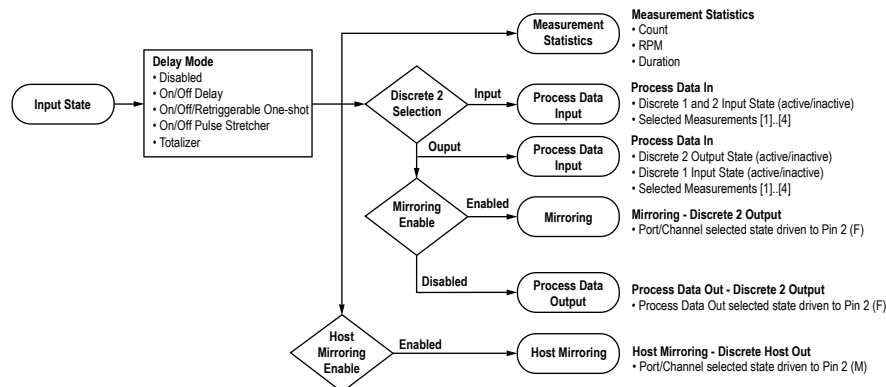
Input State

Delay Mode
• Disabled
• On/Off Delay
• On/Off/Retriggerable One-shot
• On/Off Pulse Stretcher
• Totalizer

Measurement Statistics

Measurement Statistics
• Count
• RPM
• Duration

Discrete 2 Selection

Input

Process Data Input

Process Data In
• Discrete 1 and 2 Input State (active/inactive)
• Selected Measurements [1]..[4]

Ouput

Process Data Input

Process Data In
• Discrete 2 Output State (active/inactive)
• Discrete 1 Input State (active/inactive)
• Selected Measurements [1]..[4]

Mirroring Enable

Enabled

Mirroring

Mirroring - Discrete 2 Output
• Port/Channel selected state driven to Pin 2 (F)

Disabled

Process Data Output

Process Data Out - Discrete 2 Output
• Process Data Out selected state driven to Pin 2 (F)

Host Mirroring Enable

Enabled

Host Mirroring

Host Mirroring - Discrete Host Out
• Port/Channel selected state driven to Pin 2 (M)